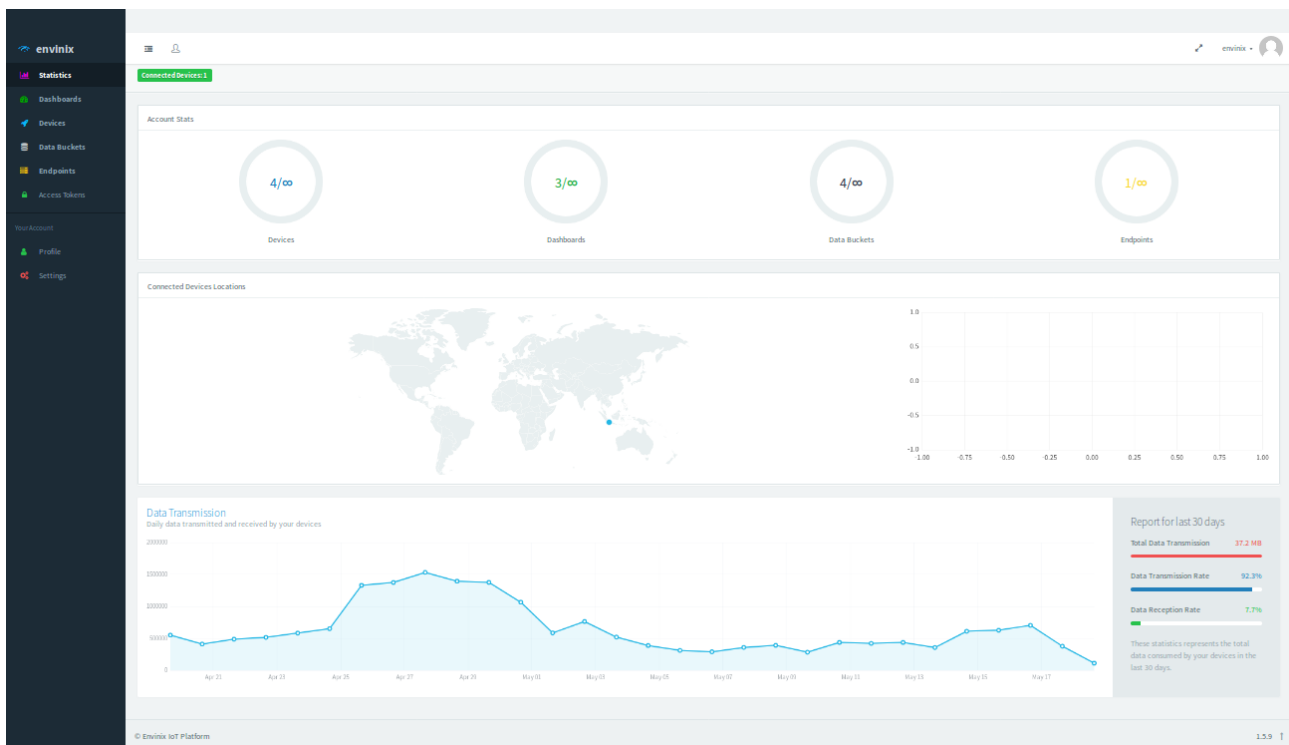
envinix

Statistics
Dashboards
Devices
Data Buckets
Endpoints
Access Tokens

Your Account
Profile
Settings

envinix

Connected Devices: 1

Account Stats

4/∞
Devices

3/∞
Dashboards

4/∞
Data Buckets

1/∞
Endpoints

Connected Devices Locations

1.0
0.5
0.0
-0.5
-1.0
-1.00 -0.75 -0.50 -0.25 0.00 0.25 0.50 0.75 1.00

Data Transmission
Daily data transmitted and received by your devices

2000000
1500000
1000000
500000
0

Apr 21 Apr 23 Apr 25 Apr 27 Apr 29 May 01 May 03 May 05 May 07 May 09 May 11 May 13 May 15 May 17

Report for last 30 days

Total Data Transmission 37.2 MB

Data Transmission Rate 92.3%

Data Reception Rate 7.7%

These statistics represents the total data consumed by your devices in the last 30 days.

© Envinix IoT Platform

1.5.9